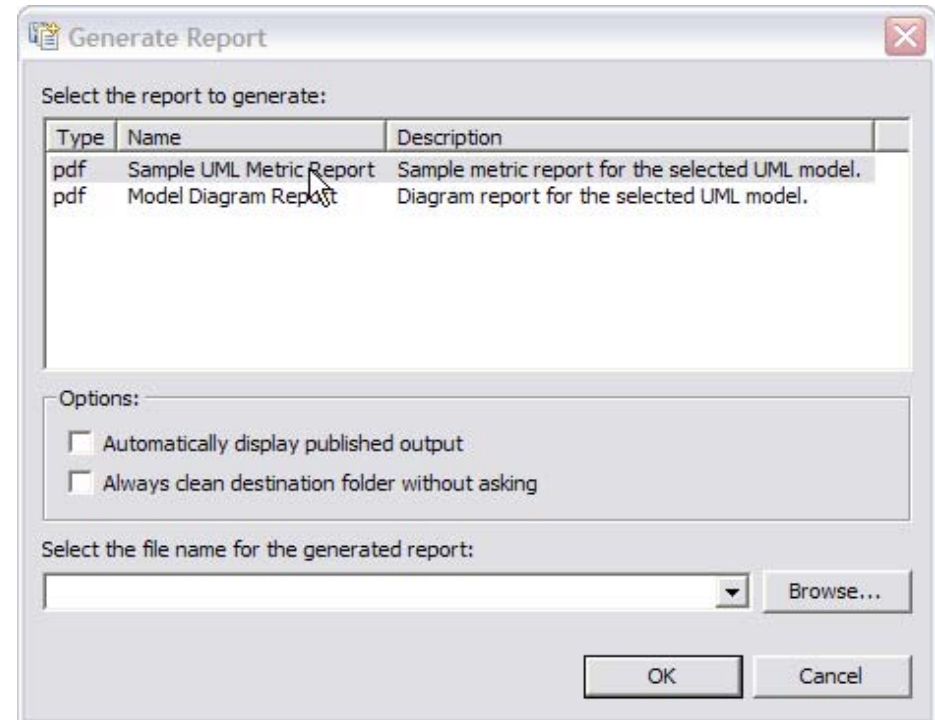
Generate Report

Select the report to generate:

| Type | Name | Description |
|---|---|---|
| pdf | Sample UML Metric Report | Sample metric report for the selected UML model. |
| pdf | Model Diagram Report | Diagram report for the selected UML model. |

Options:

Automatically display published output

Always clean destination folder without asking

Select the file name for the generated report:

Browse...

OK

Cancel